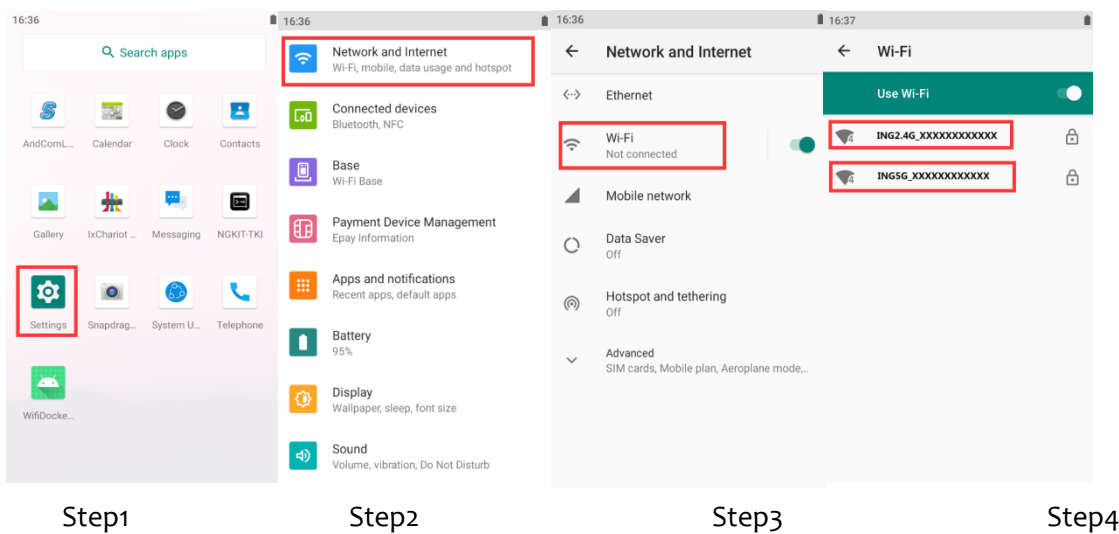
16:36

Search apps

AndComL... Calendar Clock Contacts

Gallery IxChariot ... Messaging NGKIT-TKI

Settings Snapdrag... System U... Telephone

WifiDocke...

Step1

16:36

Network and Internet
Wi-Fi, mobile, data usage and hotspot

Connected devices
Bluetooth, NFC

Base
Wi-Fi Base

Payment Device Management
Epay Information

Apps and notifications
Recent apps, default apps

Battery
95%

Display
Wallpaper, sleep, font size

Sound
Volume, vibration, Do Not Disturb

Step2

16:36

Network and Internet

Ethernet

Wi-Fi
Not connected

Mobile network

Data Saver
Off

Hotspot and tethering
Off

Advanced
SIM cards, Mobile plan, Aeroplane mode,...

Step3

16:37

Wi-Fi

Use Wi-Fi

ING2.4G_XXXXXXXXXXXX

ING5G_XXXXXXXXXXXX

Step4